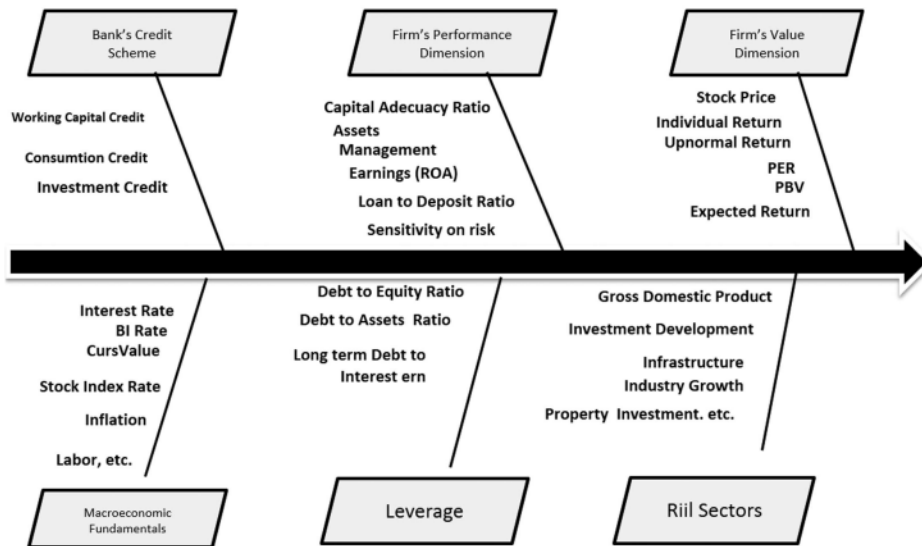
Bank's Credit Scheme

Working Capital Credit
Consumtion Credit
Investment Credit

Firm's Performance Dimension

Capital Adecuacy Ratio
Assets Management
Earnings (ROA)
Loan to Deposit Ratio
Sensitivity on risk

Firm's Value Dimension

Stock Price
Individual Return
Upnormal Return
PER
PBV
Expected Return

Interest Rate
BI Rate
CursValue
Stock Index Rate
Inflation
Labor, etc.

Macroeconomic Fundamentals

Debt to Equity Ratio
Debt to Assets Ratio
Long term Debt to Interest ern

Leverage

Gross Domestic Product
Investment Development
Infrastructure
Industry Growth
Property Investment. etc.

Riil Sectors